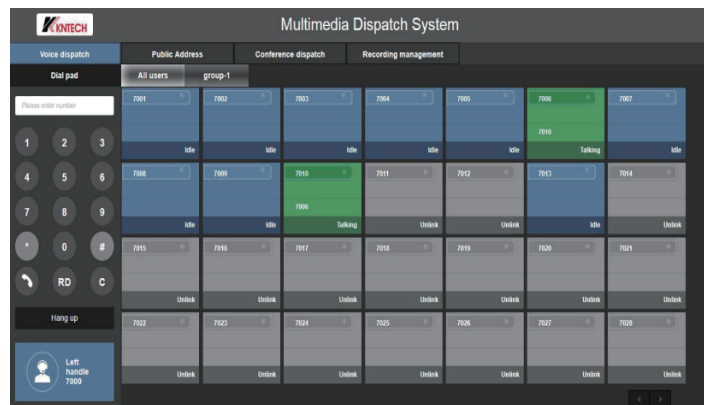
KNTECH

Multimedia Dispatch System

Voice dispatch

Public Address

Conference dispatch

Recording management

Dial pad

All users

group-1

Please enter number

1 2 3
4 5 6
7 8 9
* 0 #
RD C

Hang up

Left handle 7000

| 7001 Idle | 7002 Idle | 7003 Idle | 7004 Idle | 7005 Idle | 7006 7010 Talking | 7007 Idle |
|---|---|---|---|---|---|---|
| 7008 Idle | 7009 Idle | 7010 7006 Talking | 7011 Unlink | 7012 Unlink | 7013 Idle | 7014 Unlink |
| 7015 Unlink | 7016 Unlink | 7017 Unlink | 7018 Unlink | 7019 Unlink | 7020 Unlink | 7021 Unlink |
| 7022 Unlink | 7023 Unlink | 7024 Unlink | 7025 Unlink | 7026 Unlink | 7027 Unlink | 7028 Unlink |